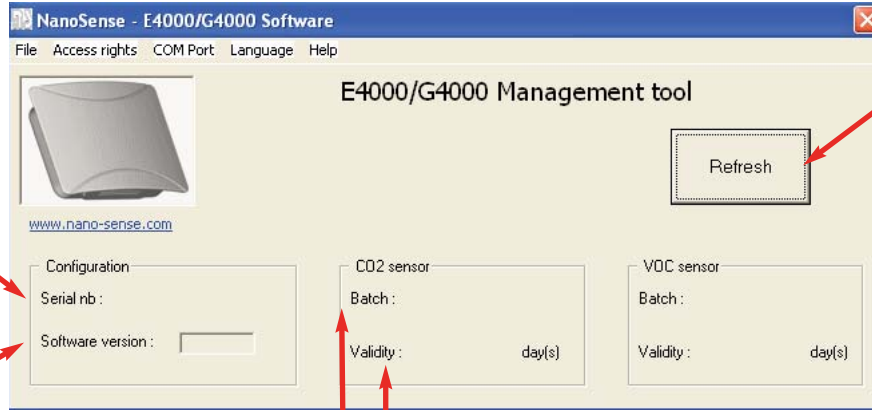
NanoSense - E4000/G4000 Software

File Access rights COM Port Language Help

E4000/G4000 Management tool

Refresh

www.nano-sense.com

Configuration
Serial nb :
Software version :

CO2 sensor
Batch :
Validity : day(s)

VOC sensor
Batch :
Validity : day(s)